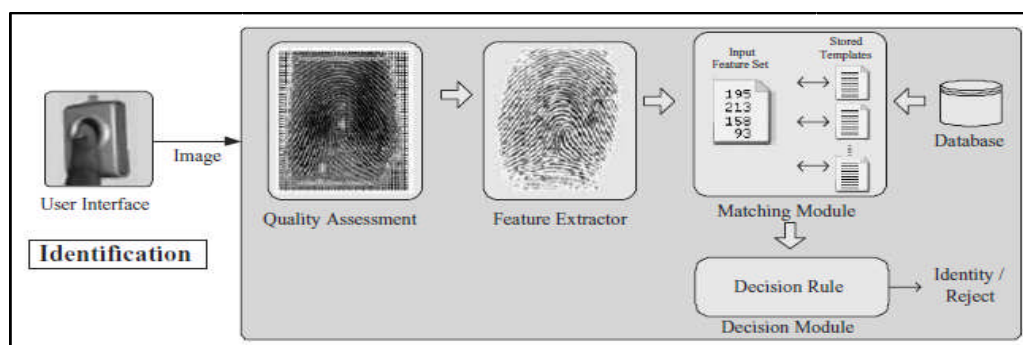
User Interface

Image

Identification

Quality Assessment

Feature Extractor

Input Feature Set

195
213
158
93

Stored Templates

Database

Matching Module

Decision Rule

Identity / Reject

Decision Module